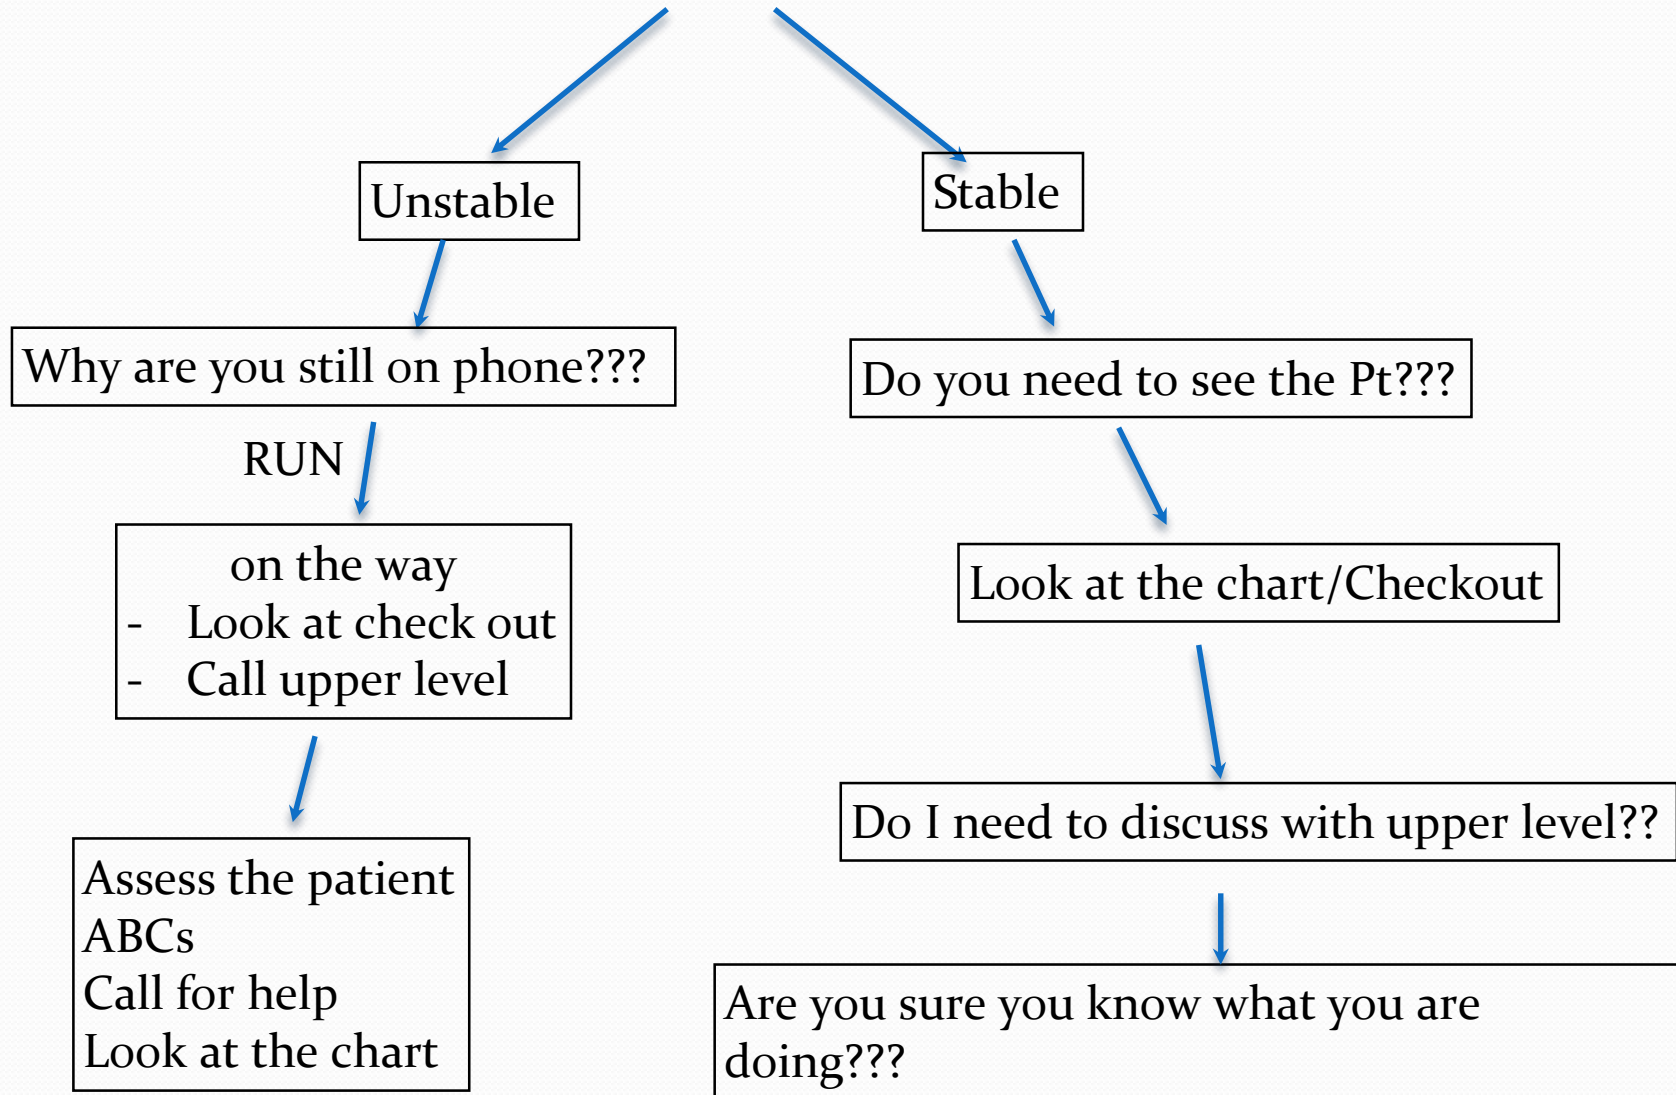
Unstable

Why are you still on phone???

RUN

on the way
- Look at check out
- Call upper level

Assess the patient
ABCs
Call for help
Look at the chart

Stable

Do you need to see the Pt???

Look at the chart/Checkout

Do I need to discuss with upper level??

Are you sure you know what you are doing???